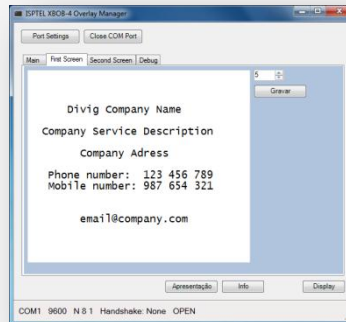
ISPTEL XBOB-4 Overlay Manager

Port Settings
Close COM Port

Main
First Screen
Second Screen
Debug

Divig Company Name

Company Service Description

Company Adress

Phone number: 123 456 789
Mobile number: 987 654 321

email@company.com

5
Gravar

Apresentação
Info
Display

COM1 9600 N 8 1 Handshake: None OPEN